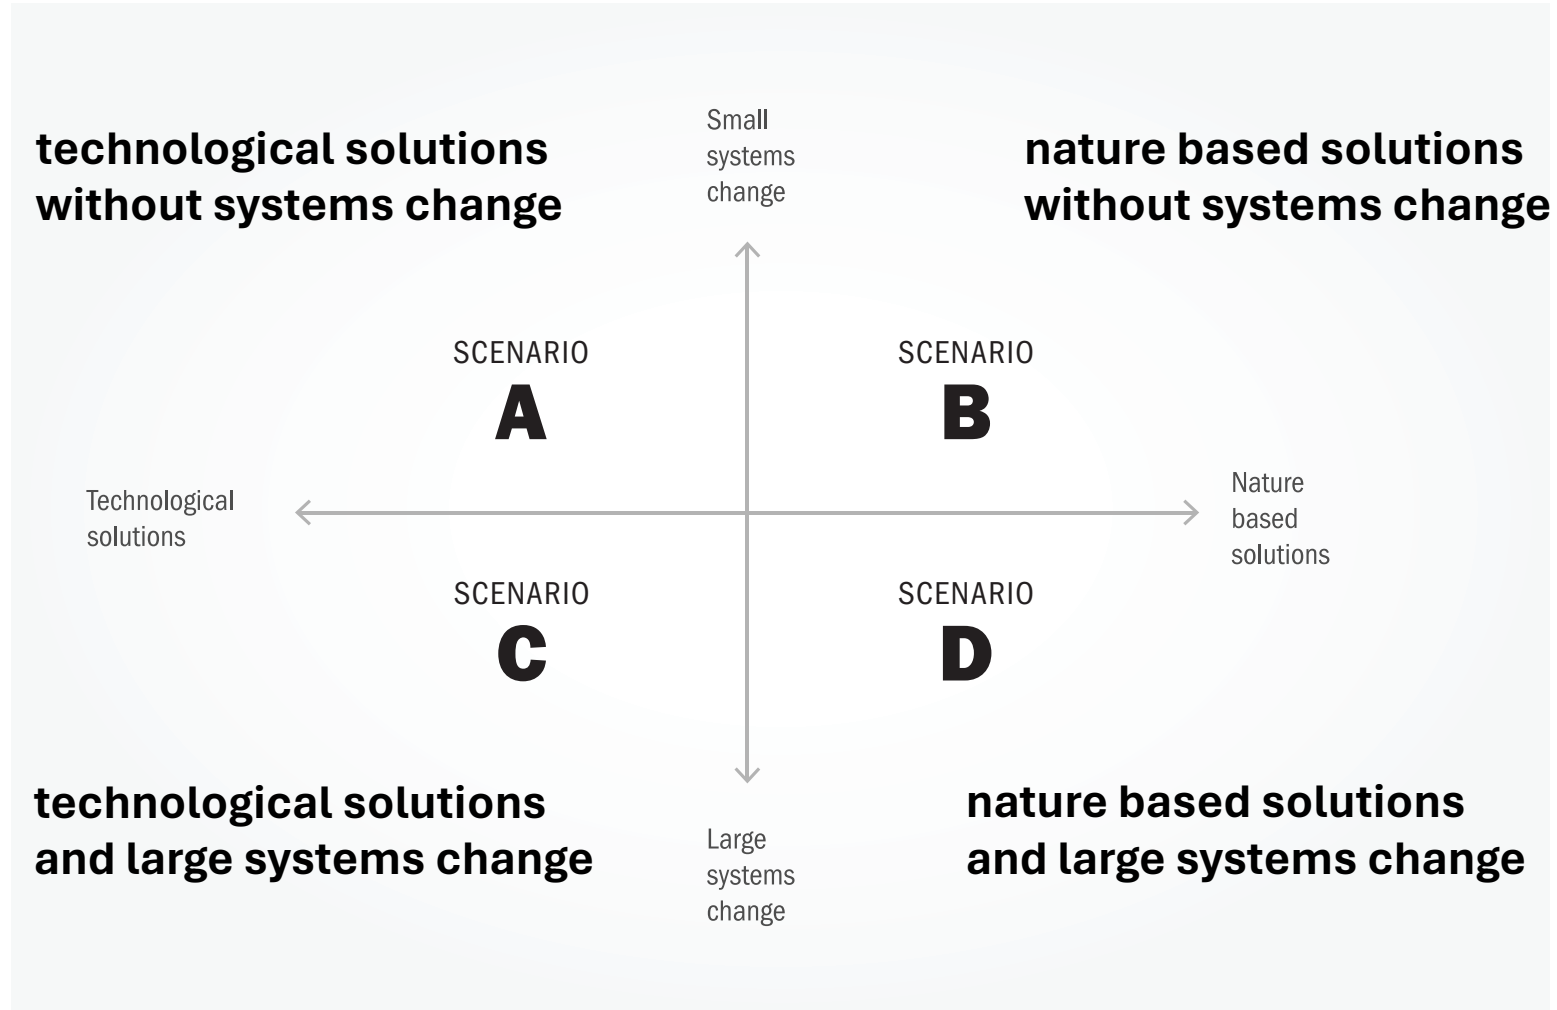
technological solutions without systems change

Small systems change

nature based solutions without systems change

SCENARIO
A

SCENARIO
B

Technological solutions

Nature based solutions

SCENARIO
C

SCENARIO
D

technological solutions and large systems change

Large systems change

nature based solutions and large systems change